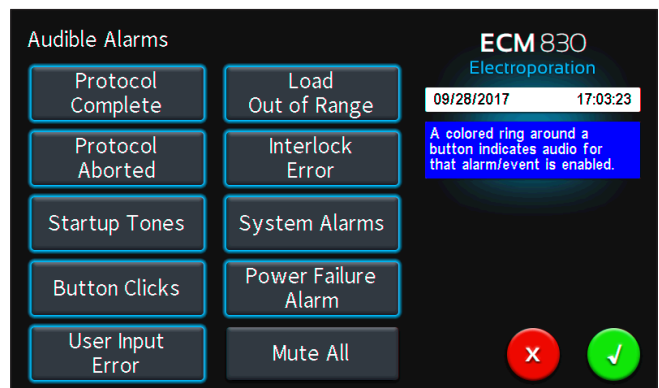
Audible Alarms

Protocol Complete

Load Out of Range

Protocol Aborted

Interlock Error

Startup Tones

System Alarms

Button Clicks

Power Failure Alarm

User Input Error

Mute All

ECM 830
Electroporation

09/28/2017 17:03:23

A colored ring around a button indicates audio for that alarm/event is enabled.

x

✓